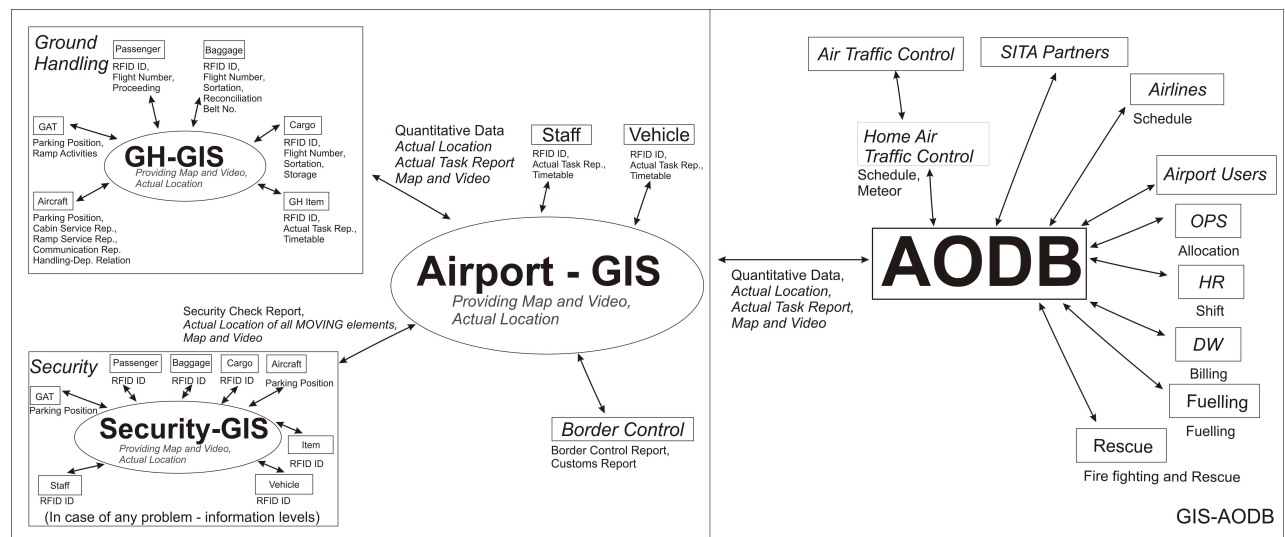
Ground Handling

Passenger
RFID ID, Flight Number, Proceeding

Baggage
RFID ID, Flight Number, Sortation, Reconciliation Belt No.

GAT
Parking Position, Ramp Activities

GH-GIS
Providing Map and Video, Actual Location

Cargo
RFID ID, Flight Number, Sortation, Storage

Aircraft
Parking Position, Cabin Service Rep., Ramp Service Rep., Communication Rep. Handling-Dep. Relation

GH Item
RFID ID, Actual Task Rep., Timetable

Quantitative Data
Actual Location
Actual Task Report
Map and Video

Staff
RFID ID, Actual Task Rep., Timetable

Vehicle
RFID ID, Actual Task Rep., Timetable

Airport - GIS
Providing Map and Video, Actual Location

Security Check Report,
Actual Location of all MOVING elements,
Map and Video

Security

Passenger
RFID ID

Baggage
RFID ID

Cargo
RFID ID

Aircraft
Parking Position

GAT
Parking Position

Security-GIS
Providing Map and Video, Actual Location

Item
RFID ID

Staff
RFID ID

Vehicle
RFID ID

(In case of any problem - information levels)

Border Control
Border Control Report, Customs Report

Quantitative Data,
Actual Location,
Actual Task Report,
Map and Video

Air Traffic Control

SITA Partners

Airlines
Schedule

Home Air Traffic Control
Schedule, Meteor

Airport Users

AODB

OPS
Allocation

HR
Shift

DW
Billing

Fuelling
Fuelling

Rescue
Fire fighting and Rescue

GIS-AODB